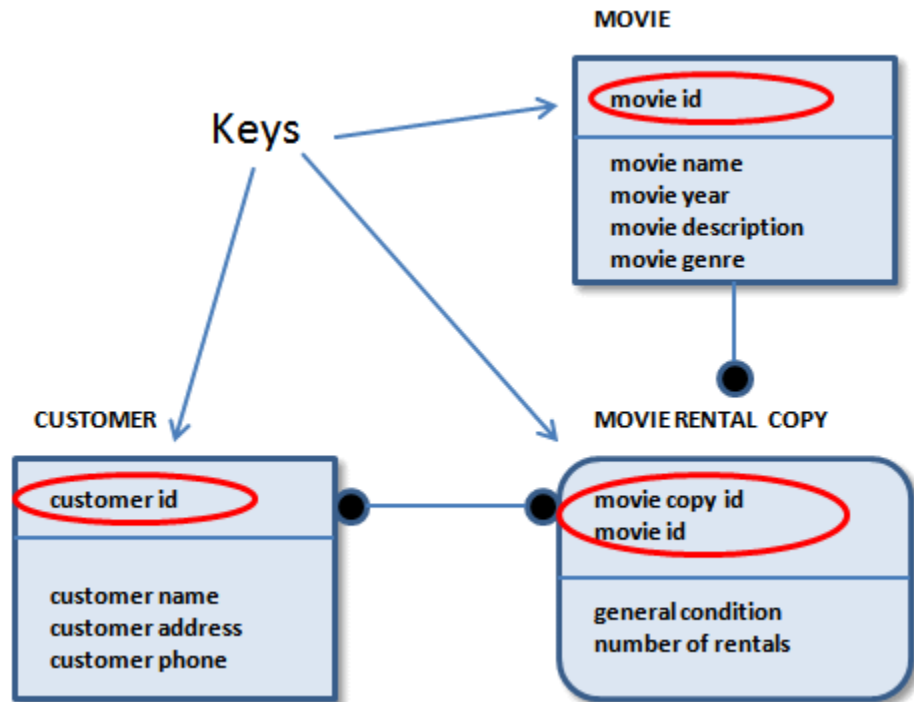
MOVIE

movie id

movie name
movie year
movie description
movie genre

Keys

CUSTOMER

customer id

customer name
customer address
customer phone

MOVIE RENTAL COPY

movie copy id
movie id

general condition
number of rentals